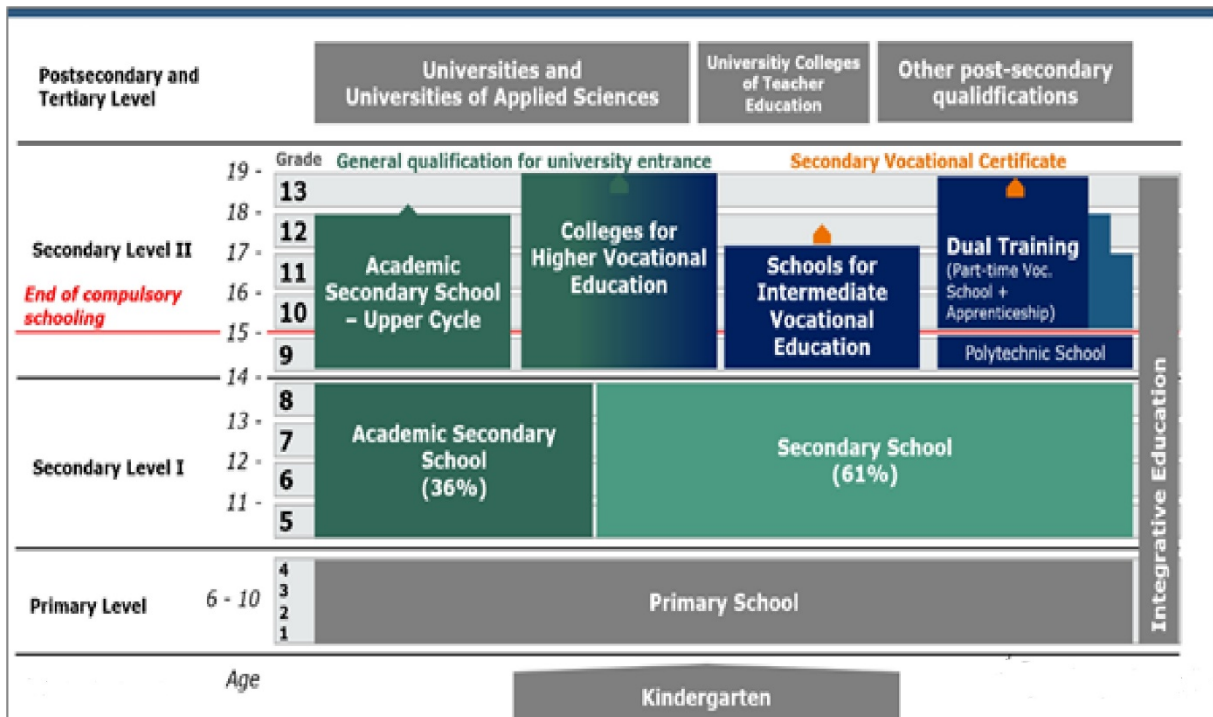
Postsecondary and Tertiary Level

Universities and Universities of Applied Sciences

Universitiy Colleges of Teacher Education

Other post-secondary qualidfications

Grade

General qualification for university entrance

Secondary Vocational Certificate

19 -
18 -
17 -
16 -
15 -
14 -
13 -
12 -
11 -

13
12
11
10
9

Secondary Level II

End of compulsory schooling

Academic Secondary School – Upper Cycle

Colleges for Higher Vocational Education

Schools for Intermediate Vocational Education

Dual Training (Part-time Voc. School + Apprenticeship)

Polytechnic School

8
7
6
5

Secondary Level I

Academic Secondary School (36%)

Secondary School (61%)

Integrative Education

Primary Level

6 - 10

4
3
2
1

Primary School

Age

Kindergarten